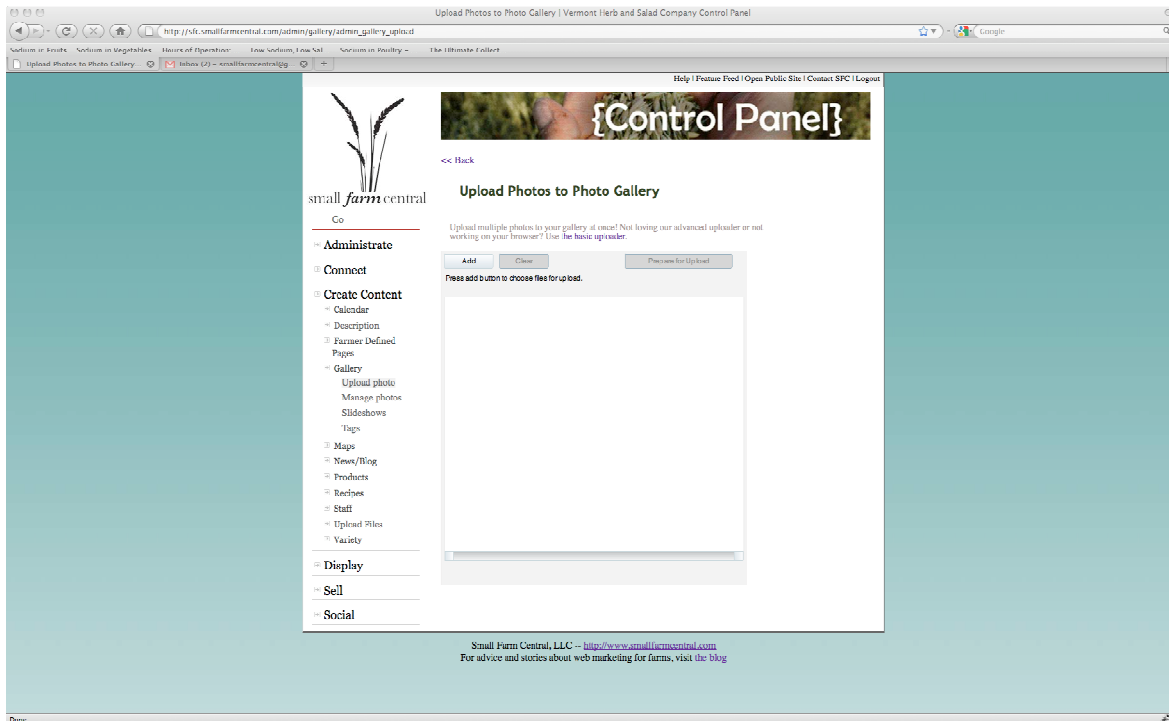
Upload Photos to Photo Gallery | Vermont Herb and Salad Company Control Panel

http://sfc.smallfarmcentral.com/admin/gallery/admin_gallery_upload

Google

Sodium in Fruits   Sodium in Vegetables   Hours of Operation:   Low Sodium, Low Sal   Sodium in Poultry –   The Ultimate Collect

Upload Photos to Photo Gallery   Inbox (2) – smallfarmcentral@g

Help | Feature Feed | Open Public Site | Contact SFC | Logout

small farm central

Go

Administrate

Connect

Create Content

Calendar

Description

Farmer Defined Pages

Gallery

Upload photo

Manage photos

Slideshows

Tags

Maps

News/Blog

Products

Recipes

Staff

Upload Files

Variety

Display

Sell

Social

{Control Panel}

<< Back

Upload Photos to Photo Gallery

Upload multiple photos to your gallery at once! Not loving our advanced uploader or not working on your browser? Use the basic uploader.

Add   Clear   Process for Upload

Press add button to choose files for upload.

Small Farm Central, LLC -- http://www.smallfarmcentral.com
For advice and stories about web marketing for farms, visit the blog

Done